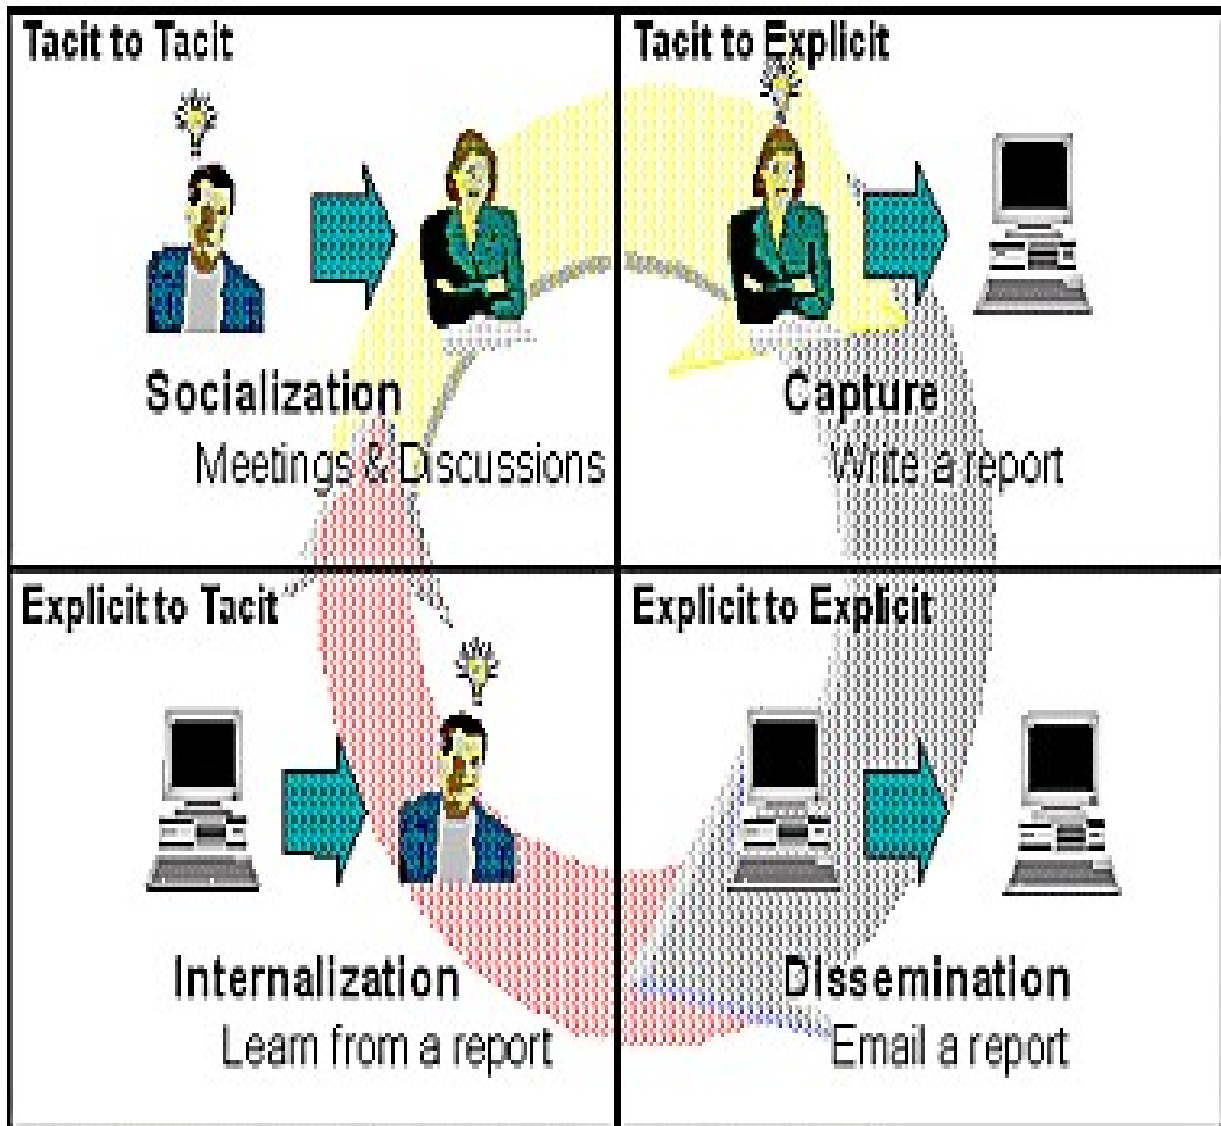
Tacit to Tacit

Socialization
Meetings & Discussions

Tacit to Explicit

Capture
Write a report

Explicit to Tacit

Internalization
Learn from a report

Explicit to Explicit

Dissemination
Email a report